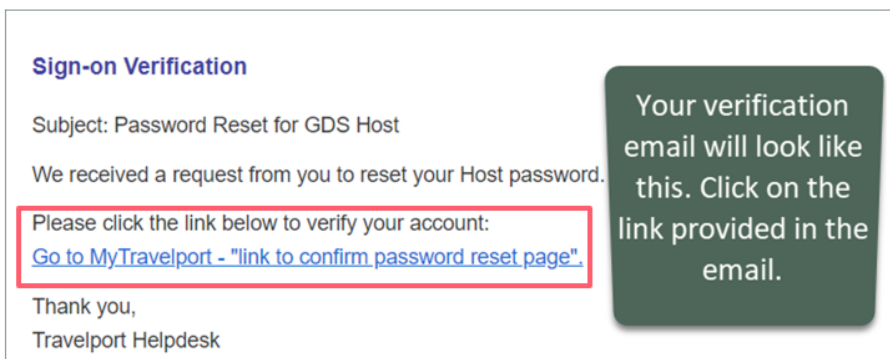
Sign-on Verification

Subject: Password Reset for GDS Host

We received a request from you to reset your Host password.

Please click the link below to verify your account:
Go to MyTravelport - "link to confirm password reset page".

Thank you,
Travelport Helpdesk

Your verification email will look like this. Click on the link provided in the email.